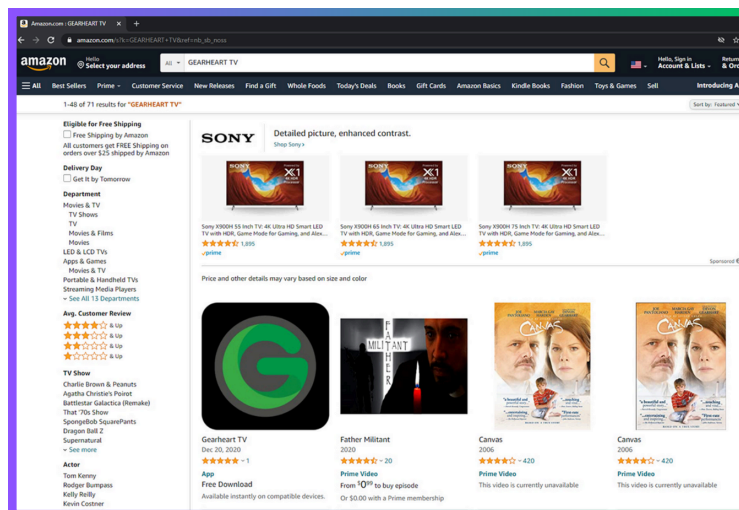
Amazon.com : GEARHEART TV ×

amazon.com/s?k=GEARHEART+TV&ref=nb_sb_noss

amazon Hello Select your address All GEARHEART TV Hello, Sign in Account & Lists Returns & Orders

All Best Sellers Prime Customer Service New Releases Find a Gift Whole Foods Today's Deals Books Gift Cards Amazon Basics Kindle Books Fashion Toys & Games Sell Introducing A

1-48 of 71 results for "GEARHEART TV"

Sort by: Featured

Eligible for Free Shipping
Free Shipping by Amazon
All customers get FREE Shipping on orders over $25 shipped by Amazon

Delivery Day
Get It by Tomorrow

Department
Movies & TV
TV Shows
TV
Movies & Films
Movies
LED & LCD TVs
Apps & Games
Movies & TV
Portable & Handheld TVs
Streaming Media Players
See All 13 Departments

Avg. Customer Review
& Up
& Up
& Up
& Up

TV Show
Charlie Brown & Peanuts
Agatha Christie's Poirot
Battlestar Galactica (Remake)
That '70s Show
SpongeBob SquarePants
Dragon Ball Z
Supernatural
See more

Actor
Tom Kenny
Rodger Bumpass
Kelly Reilly
Kevin Costner

SONY Detailed picture, enhanced contrast.
Shop Sony

Sony X900H 55 Inch TV: 4K Ultra HD Smart LED TV with HDR, Game Mode for Gaming, and Alex...
1,895
prime

Sony X900H 65 Inch TV: 4K Ultra HD Smart LED TV with HDR, Game Mode for Gaming, and Alex...
1,895
prime

Sony X900H 75 Inch TV: 4K Ultra HD Smart LED TV with HDR, Game Mode for Gaming, and Alex...
1,895
prime

Sponsored

Price and other details may vary based on size and color

Gearheart TV
Dec 20, 2020
1
App
Free Download
Available instantly on compatible devices.

Father Militant
2020
20
Prime Video
From $0^{99} to buy episode
Or $0.00 with a Prime membership

Canvas
2006
420
Prime Video
This video is currently unavailable

Canvas
2006
420
Prime Video
This video is currently unavailable